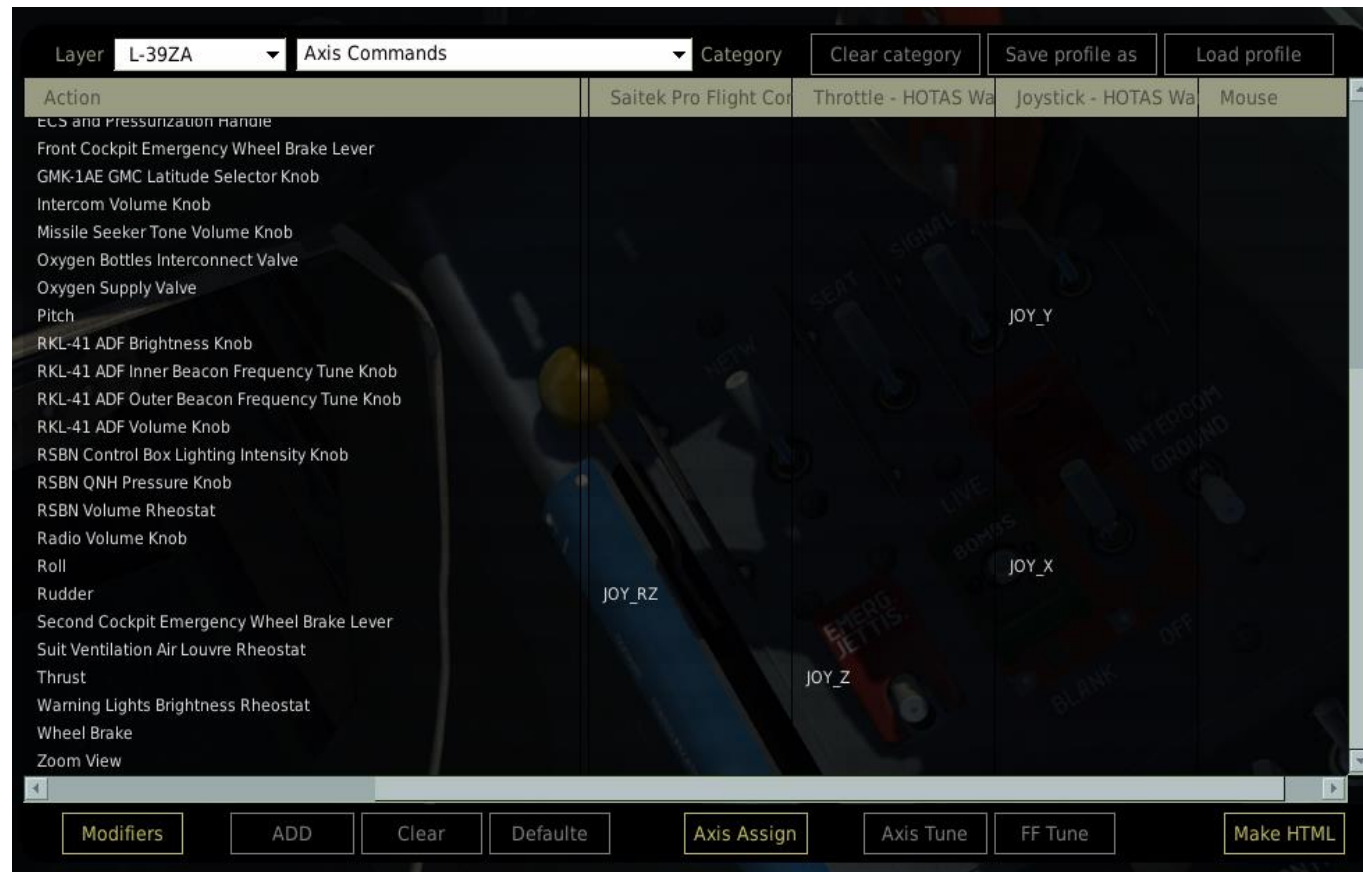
Layer L-39ZA Axis Commands Category Clear category Save profile as Load profile

| Action | Saitek Pro Flight Cor | Throttle - HOTAS Wa | Joystick - HOTAS Wa | Mouse |
|---|---|---|---|---|
| ECS and Pressurization Handle | | | | |
| Front Cockpit Emergency Wheel Brake Lever | | | | |
| GMK-1AE GMC Latitude Selector Knob | | | | |
| Intercom Volume Knob | | | | |
| Missile Seeker Tone Volume Knob | | | | |
| Oxygen Bottles Interconnect Valve | | | | |
| Oxygen Supply Valve | | | | |
| Pitch | | | JOY_Y | |
| RKL-41 ADF Brightness Knob | | | | |
| RKL-41 ADF Inner Beacon Frequency Tune Knob | | | | |
| RKL-41 ADF Outer Beacon Frequency Tune Knob | | | | |
| RKL-41 ADF Volume Knob | | | | |
| RSBN Control Box Lighting Intensity Knob | | | | |
| RSBN QNH Pressure Knob | | | | |
| RSBN Volume Rheostat | | | | |
| Radio Volume Knob | | | | |
| Roll | | | JOY_X | |
| Rudder | JOY_RZ | | | |
| Second Cockpit Emergency Wheel Brake Lever | | | | |
| Suit Ventilation Air Louvre Rheostat | | | | |
| Thrust | | JOY_Z | | |
| Warning Lights Brightness Rheostat | | | | |
| Wheel Brake | | | | |
| Zoom View | | | | |

Modifiers ADD Clear Defaulte Axis Assign Axis Tune FF Tune Make HTML